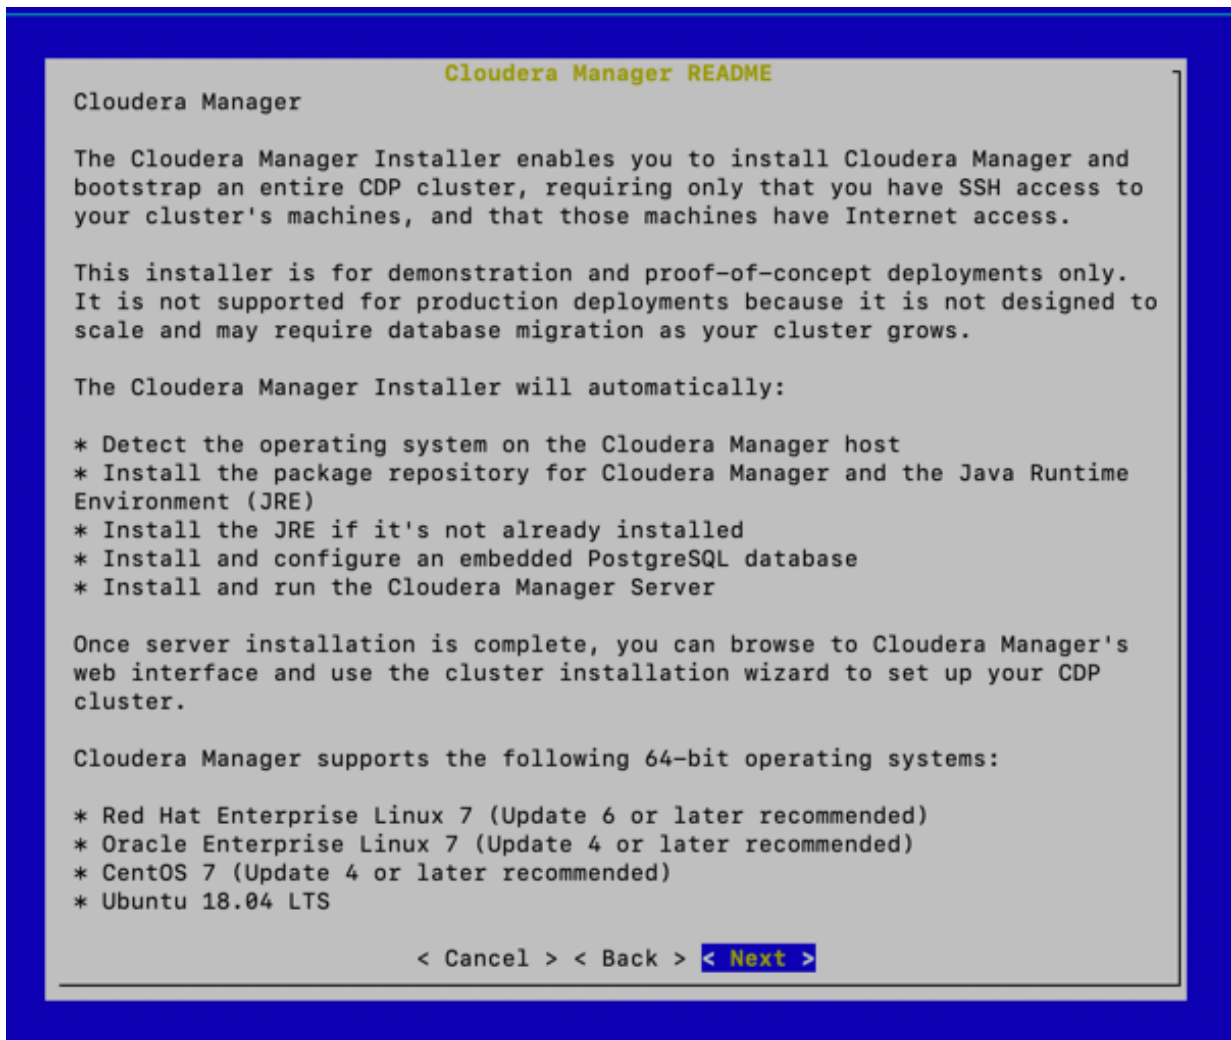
Cloudera Manager README

Cloudera Manager

The Cloudera Manager Installer enables you to install Cloudera Manager and bootstrap an entire CDP cluster, requiring only that you have SSH access to your cluster's machines, and that those machines have Internet access.

This installer is for demonstration and proof-of-concept deployments only. It is not supported for production deployments because it is not designed to scale and may require database migration as your cluster grows.

The Cloudera Manager Installer will automatically:

* Detect the operating system on the Cloudera Manager host
* Install the package repository for Cloudera Manager and the Java Runtime Environment (JRE)
* Install the JRE if it's not already installed
* Install and configure an embedded PostgreSQL database
* Install and run the Cloudera Manager Server

Once server installation is complete, you can browse to Cloudera Manager's web interface and use the cluster installation wizard to set up your CDP cluster.

Cloudera Manager supports the following 64-bit operating systems:

* Red Hat Enterprise Linux 7 (Update 6 or later recommended)
* Oracle Enterprise Linux 7 (Update 4 or later recommended)
* CentOS 7 (Update 4 or later recommended)
* Ubuntu 18.04 LTS

< Cancel > < Back > < Next >